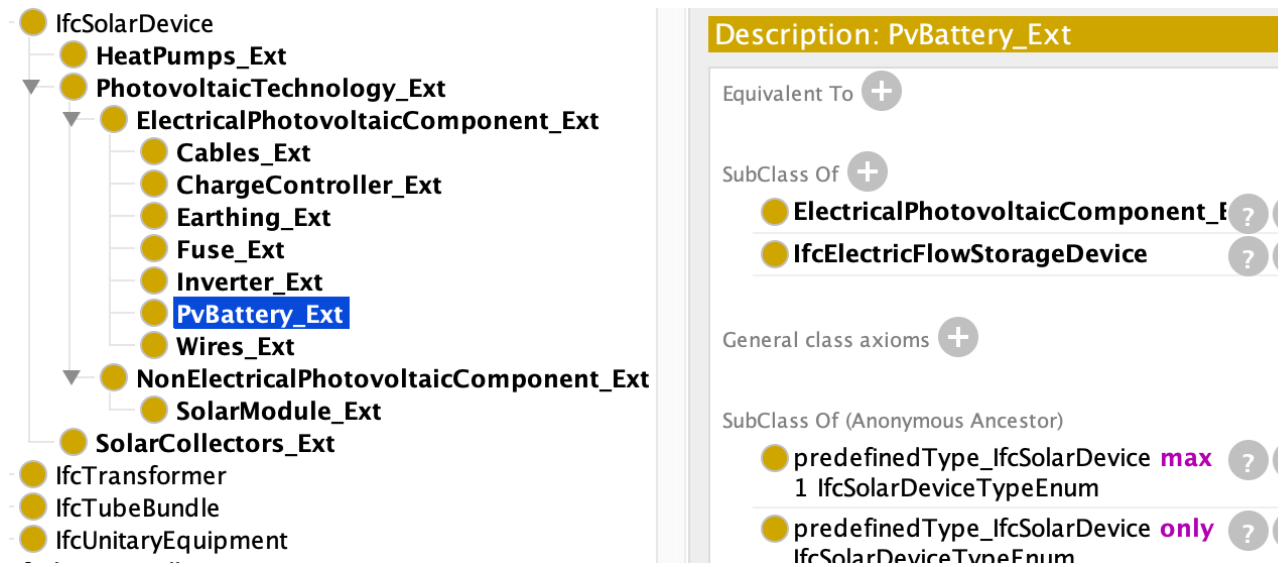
IfcSolarDevice
HeatPumps_Ext
PhotovoltaicTechnology_Ext
ElectricalPhotovoltaicComponent_Ext
Cables_Ext
ChargeController_Ext
Earthing_Ext
Fuse_Ext
Inverter_Ext
PvBattery_Ext
Wires_Ext
NonElectricalPhotovoltaicComponent_Ext
SolarModule_Ext
SolarCollectors_Ext
IfcTransformer
IfcTubeBundle
IfcUnitaryEquipment

Description: PvBattery_Ext

Equivalent To

SubClass Of
ElectricalPhotovoltaicComponent_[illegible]
IfcElectricFlowStorageDevice

General class axioms

SubClass Of (Anonymous Ancestor)
predefinedType_IfcSolarDevice max 1 IfcSolarDeviceTypeEnum
predefinedType_IfcSolarDevice only IfcSolarDeviceTypeEnum